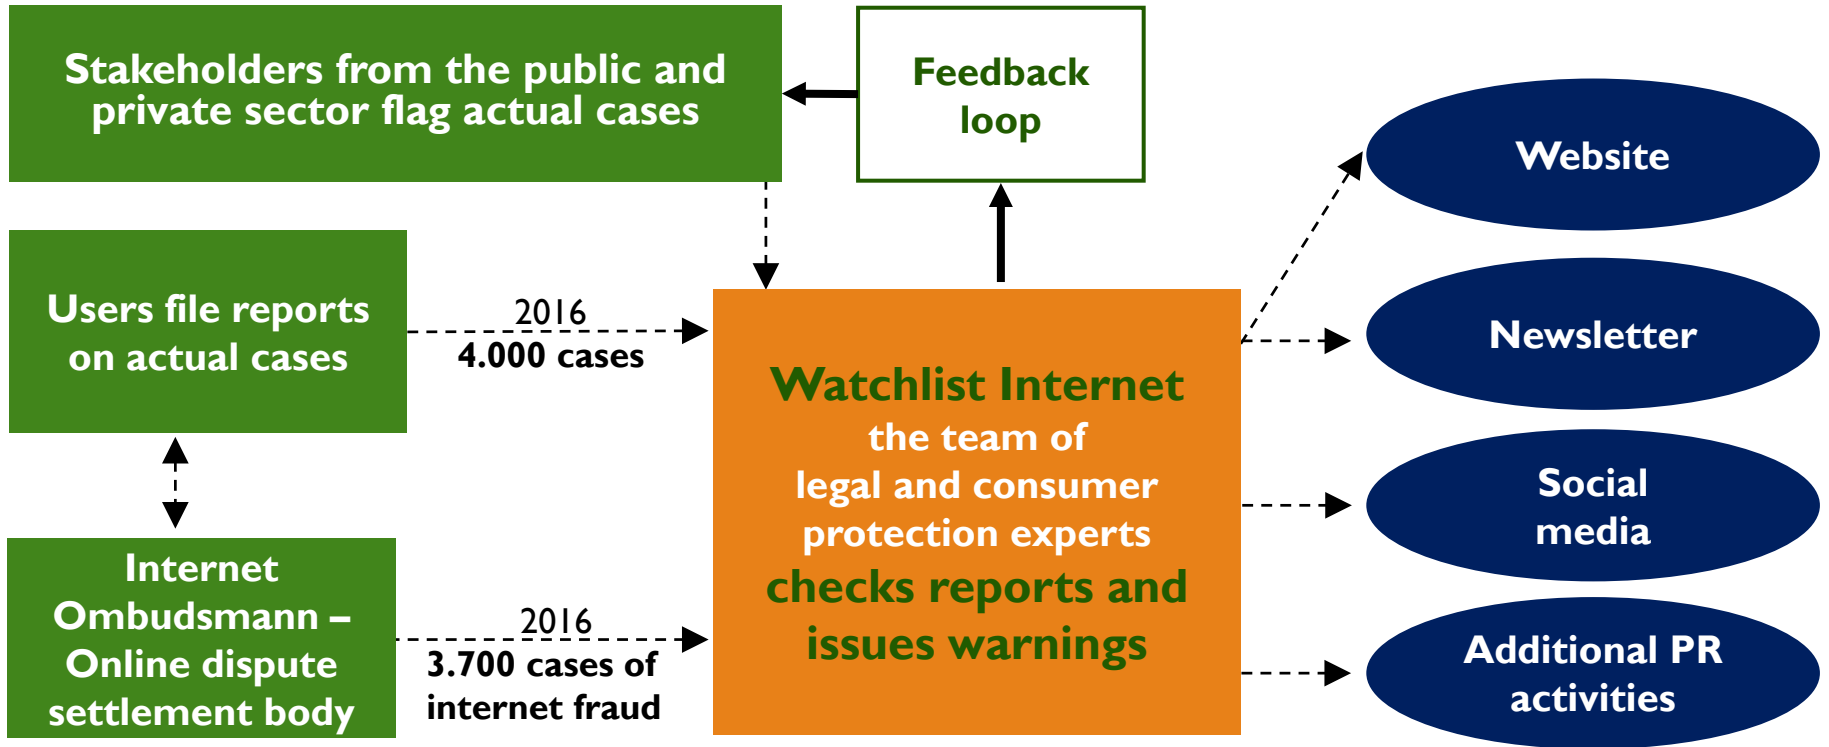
Stakeholders from the public and private sector flag actual cases

Feedback loop

Website

Users file reports on actual cases

2016
4.000 cases

Newsletter

Watchlist Internet
the team of
legal and consumer protection experts
checks reports and issues warnings

Social media

Internet Ombudsmann – Online dispute settlement body

2016
3.700 cases of internet fraud

Additional PR activities